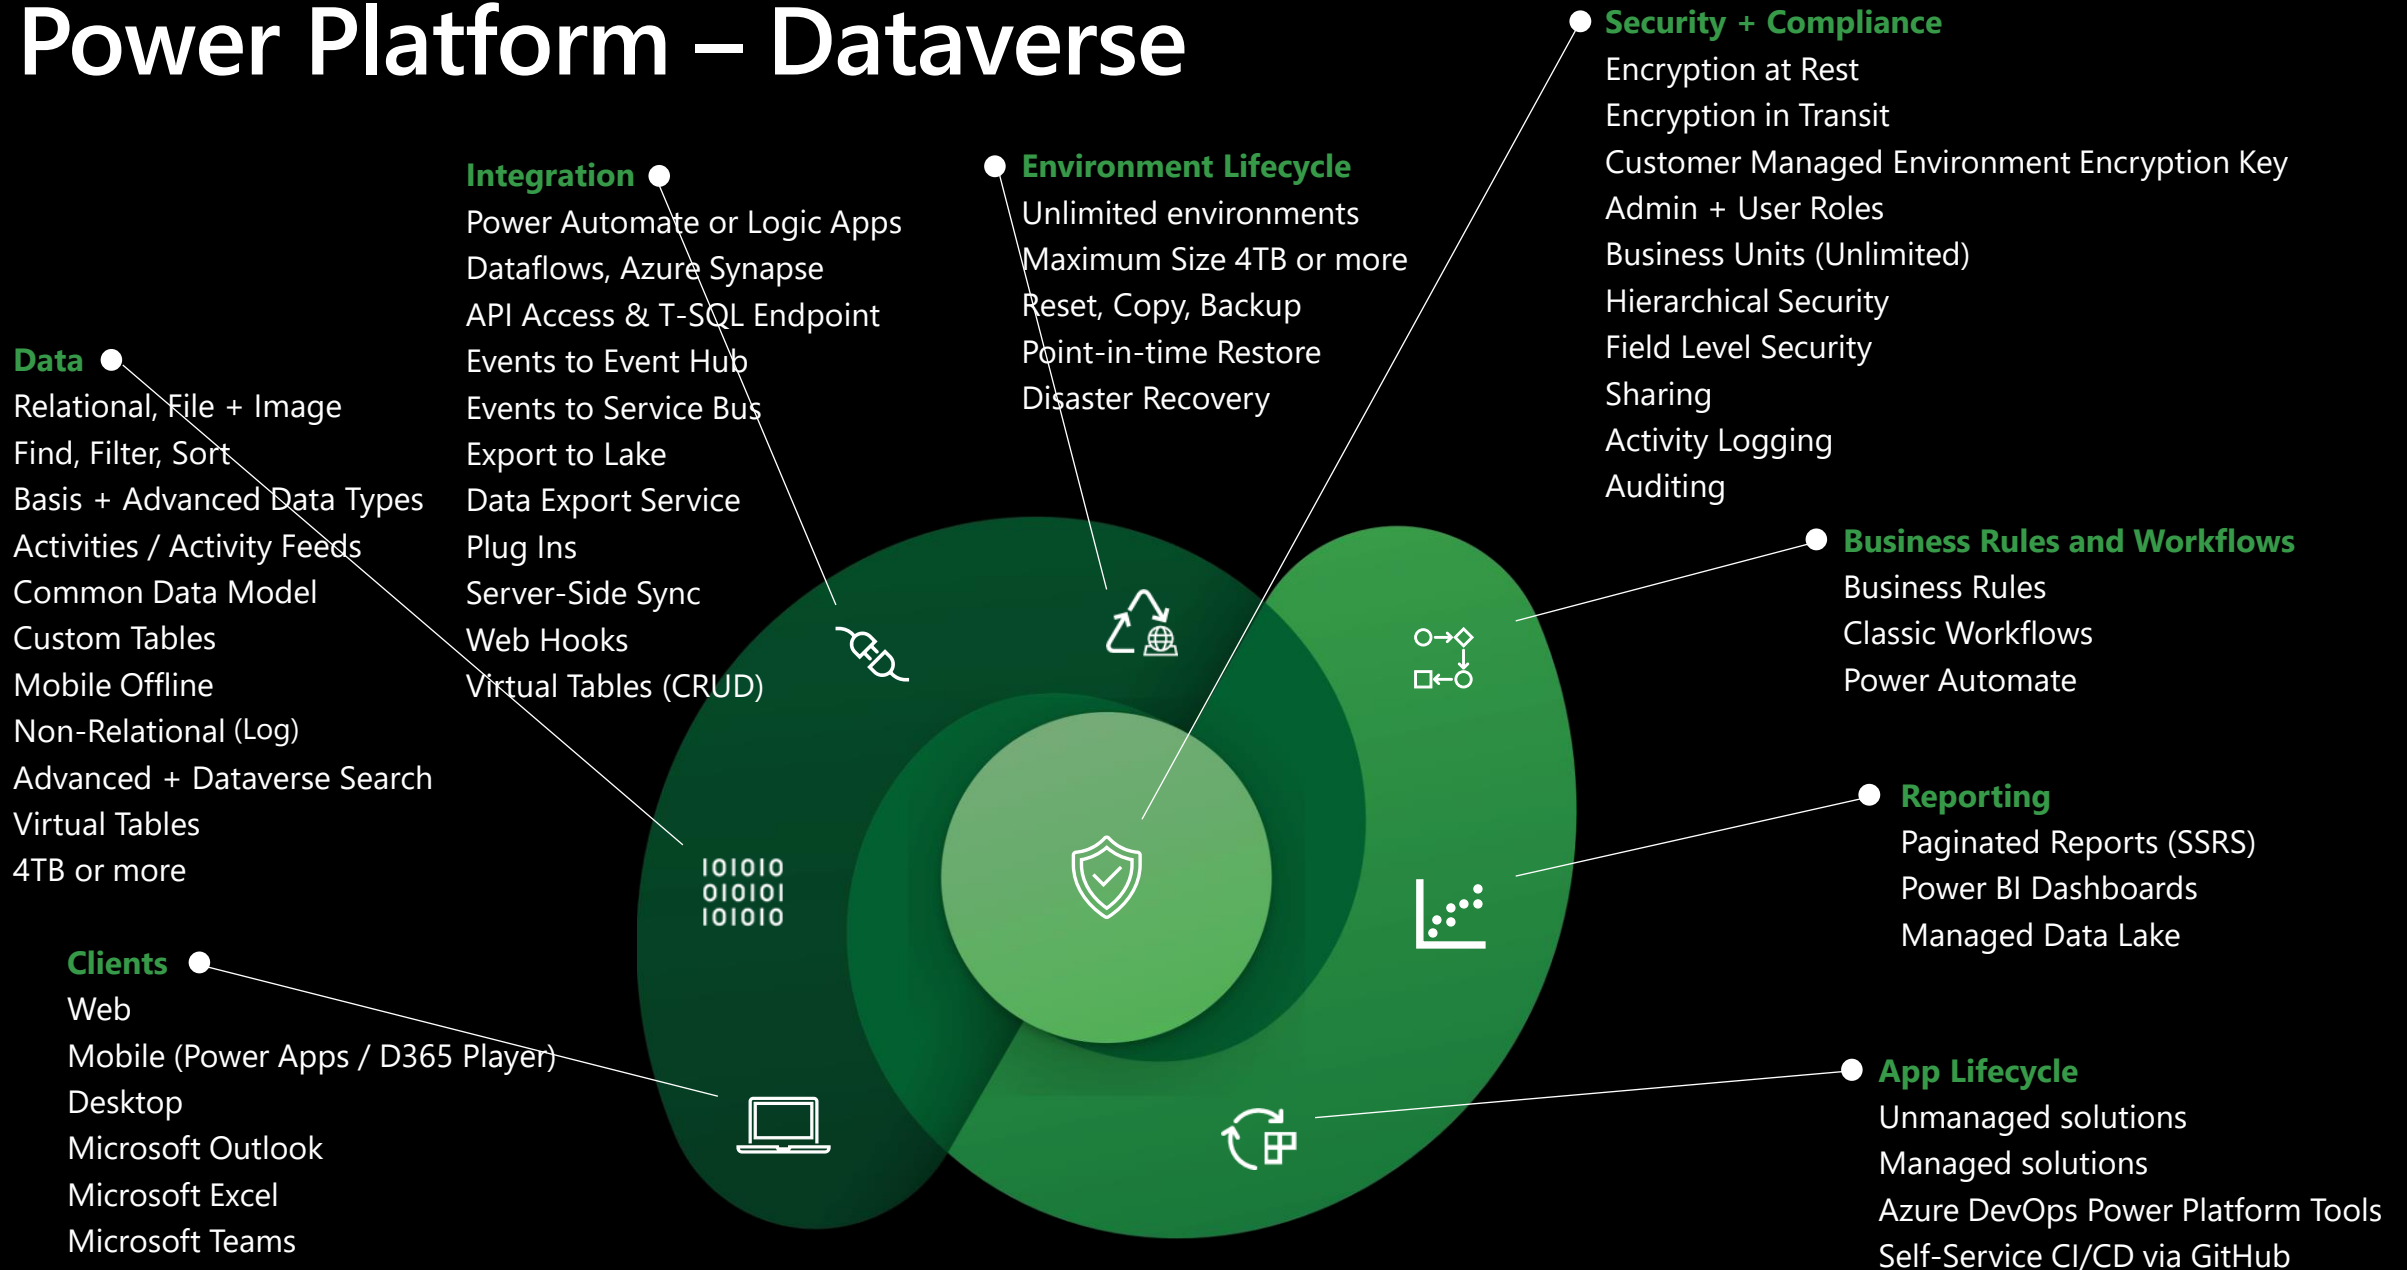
Power Platform – Dataverse

Data
Relational, File + Image
Find, Filter, Sort
Basis + Advanced Data Types
Activities / Activity Feeds
Common Data Model
Custom Tables
Mobile Offline
Non-Relational (Log)
Advanced + Dataverse Search
Virtual Tables
4TB or more

Integration
Power Automate or Logic Apps
Dataflows, Azure Synapse
API Access & T-SQL Endpoint
Events to Event Hub
Events to Service Bus
Export to Lake
Data Export Service
Plug Ins
Server-Side Sync
Web Hooks
Virtual Tables (CRUD)

Environment Lifecycle
Unlimited environments
Maximum Size 4TB or more
Reset, Copy, Backup
Point-in-time Restore
Disaster Recovery

Security + Compliance
Encryption at Rest
Encryption in Transit
Customer Managed Environment Encryption Key
Admin + User Roles
Business Units (Unlimited)
Hierarchical Security
Field Level Security
Sharing
Activity Logging
Auditing

Business Rules and Workflows
Business Rules
Classic Workflows
Power Automate

Reporting
Paginated Reports (SSRS)
Power BI Dashboards
Managed Data Lake

Clients
Web
Mobile (Power Apps / D365 Player)
Desktop
Microsoft Outlook
Microsoft Excel
Microsoft Teams

App Lifecycle
Unmanaged solutions
Managed solutions
Azure DevOps Power Platform Tools
Self-Service CI/CD via GitHub

101010
010101
101010